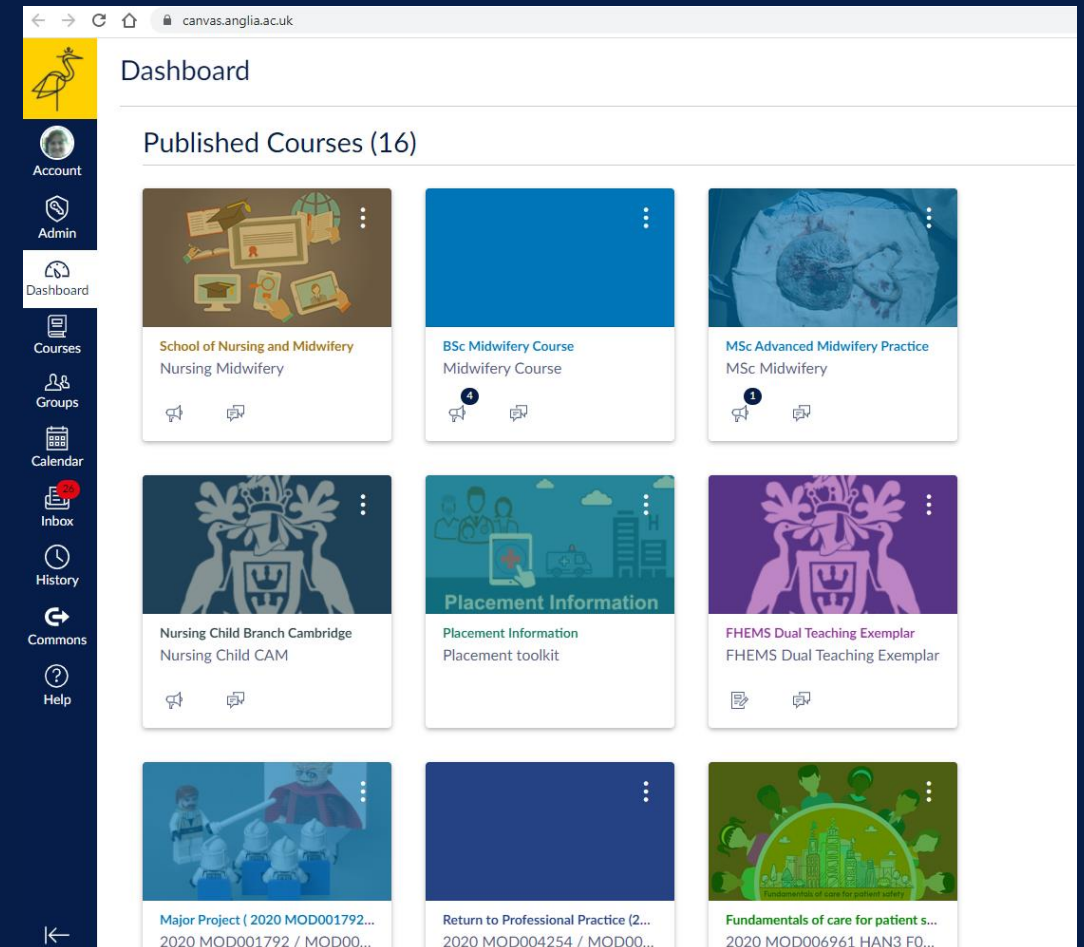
canvas.anglia.ac.uk

Account
Admin
Dashboard
Courses
Groups
Calendar
26
Inbox
History
Commons
Help

Dashboard

Published Courses (16)

School of Nursing and Midwifery
Nursing Midwifery

BSc Midwifery Course
Midwifery Course
4

MSc Advanced Midwifery Practice
MSc Midwifery
1

Nursing Child Branch Cambridge
Nursing Child CAM

Placement Information
Placement Information
Placement toolkit

FHEMS Dual Teaching Exemplar
FHEMS Dual Teaching Exemplar

Major Project ( 2020 MOD001792...
2020 MOD001792 / MOD00...

Return to Professional Practice (2...
2020 MOD004254 / MOD00...

Fundamentals of care for patient safety
Fundamentals of care for patient s...
2020 MOD006961 HAN3 F0...